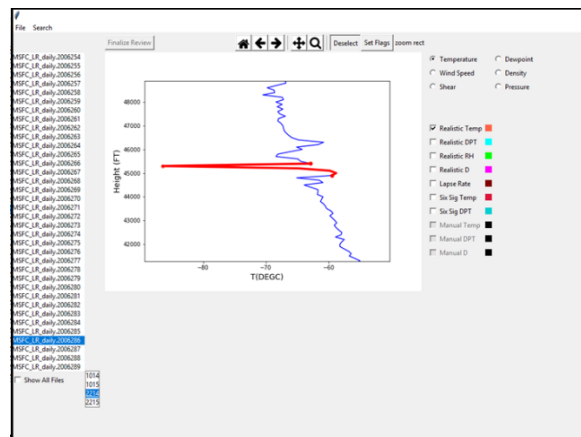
File Search

Finalize Review

Deselect Set Flags zoom rect

MSFC_LR_daily.2006254
MSFC_LR_daily.2006255
MSFC_LR_daily.2006256
MSFC_LR_daily.2006257
MSFC_LR_daily.2006258
MSFC_LR_daily.2006259
MSFC_LR_daily.2006260
MSFC_LR_daily.2006261
MSFC_LR_daily.2006262
MSFC_LR_daily.2006263
MSFC_LR_daily.2006264
MSFC_LR_daily.2006265
MSFC_LR_daily.2006266
MSFC_LR_daily.2006267
MSFC_LR_daily.2006268
MSFC_LR_daily.2006269
MSFC_LR_daily.2006270
MSFC_LR_daily.2006271
MSFC_LR_daily.2006272
MSFC_LR_daily.2006273
MSFC_LR_daily.2006274
MSFC_LR_daily.2006275
MSFC_LR_daily.2006276
MSFC_LR_daily.2006277
MSFC_LR_daily.2006278
MSFC_LR_daily.2006279
MSFC_LR_daily.2006280
MSFC_LR_daily.2006281
MSFC_LR_daily.2006282
MSFC_LR_daily.2006283
MSFC_LR_daily.2006284
MSFC_LR_daily.2006285
MSFC_LR_daily.2006286
MSFC_LR_daily.2006287
MSFC_LR_daily.2006288
MSFC_LR_daily.2006289

Show All Files

1014
1015
2214
2215

Height (FT)
48000
47000
46000
45000
44000
43000
42000
−80 −70 −60
T(DEGC)

Temperature
Dewpoint
Wind Speed
Density
Shear
Pressure

Realistic Temp
Realistic DPT
Realistic RH
Realistic D
Lapse Rate
Six Sig Temp
Six Sig DPT
Manual Temp
Manual DPT
Manual D